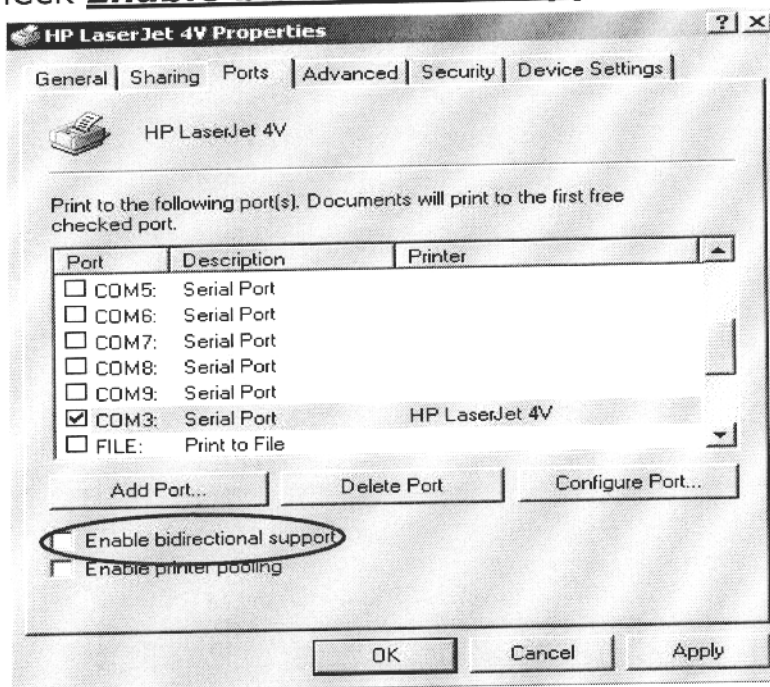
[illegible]

HP LaserJet 4V Properties

?| X

General | Sharing | Ports | Advanced | Security | Device Settings

HP LaserJet 4V

Print to the following port(s). Documents will print to the first free checked port.

| Port | Description | Printer |
|---|---|---|
| ☐ COM5: | Serial Port | |
| ☐ COM6: | Serial Port | |
| ☐ COM7: | Serial Port | |
| ☐ COM8: | Serial Port | |
| ☐ COM9: | Serial Port | |
| ☑ COM3: | Serial Port | HP LaserJet 4V |
| ☐ FILE: | Print to File | |

Add Port...

Delete Port

Configure Port...

Enable bidirectional support

Enable printer pooling

OK

Cancel

Apply